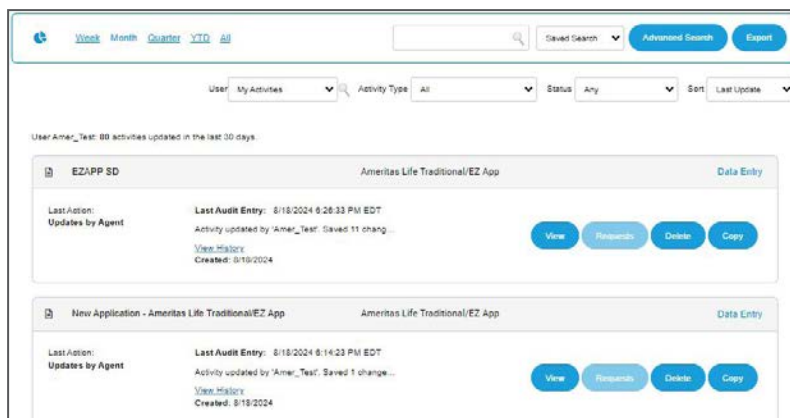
Week Month Quarter YTD All

Saved Search Advanced Search Export

User My Activities Activity Type All Status Any Sort Last Update

User Amer_Test: 80 activities updated in the last 30 days.

EZAPP SD Ameritas Life Traditional/EZ App Data Entry

Last Action: Updates by Agent

Last Audit Entry: 8/18/2024 6:26:33 PM EDT

Activity updated by 'Amer_Test'. Saved 11 chang...

View History

Created: 8/18/2024

View Requests Delete Copy

New Application - Ameritas Life Traditional/EZ App Ameritas Life Traditional/EZ App Data Entry

Last Action: Updates by Agent

Last Audit Entry: 8/18/2024 6:14:23 PM EDT

Activity updated by 'Amer_Test'. Saved 1 change...

View History

Created: 8/18/2024

View Requests Delete Copy